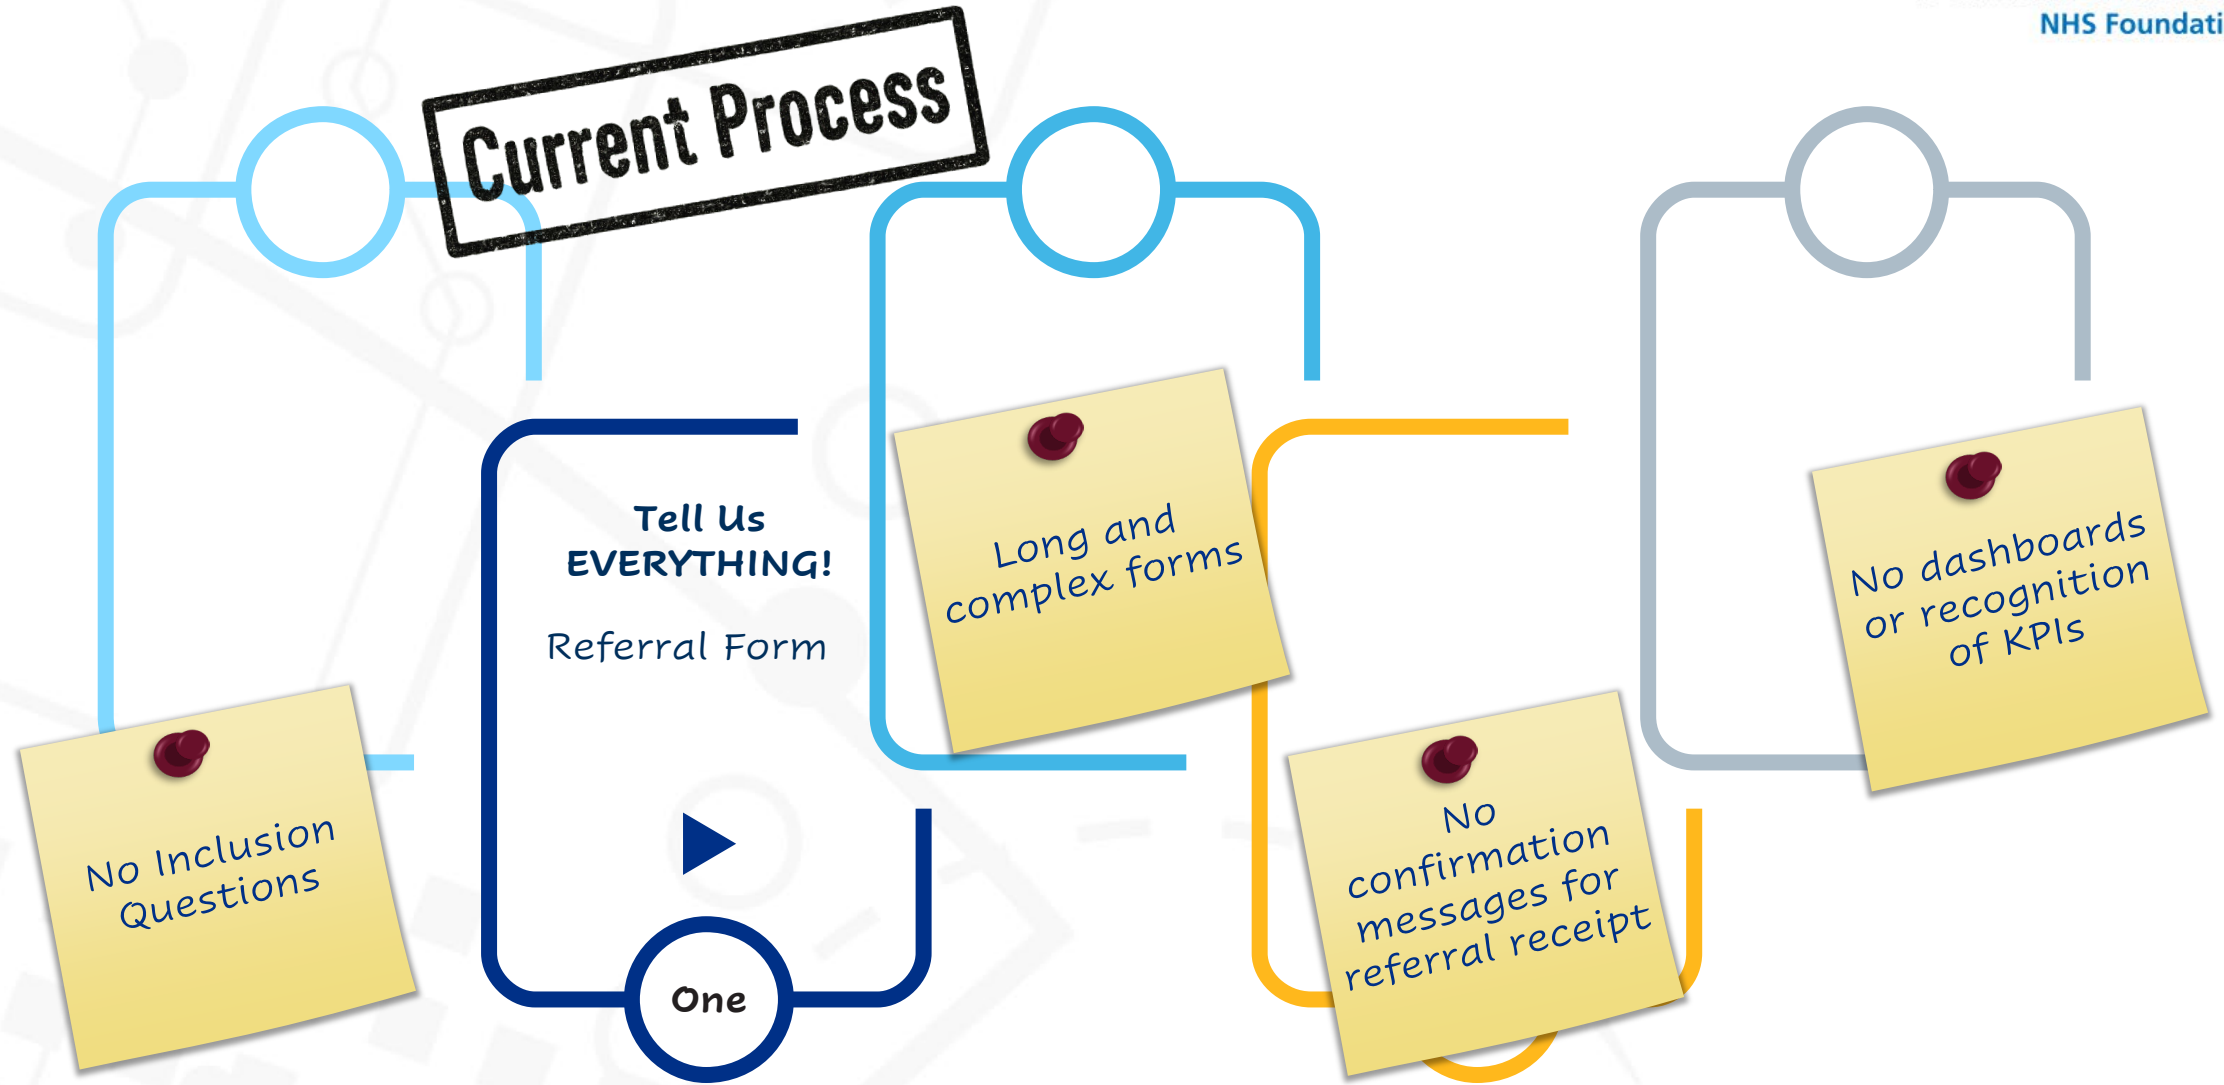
NHS Foundati

Current Process

Tell Us EVERYTHING!

Referral Form

One

No Inclusion Questions

Long and complex forms

No confirmation messages for referral receipt

No dashboards or recognition of KPIs